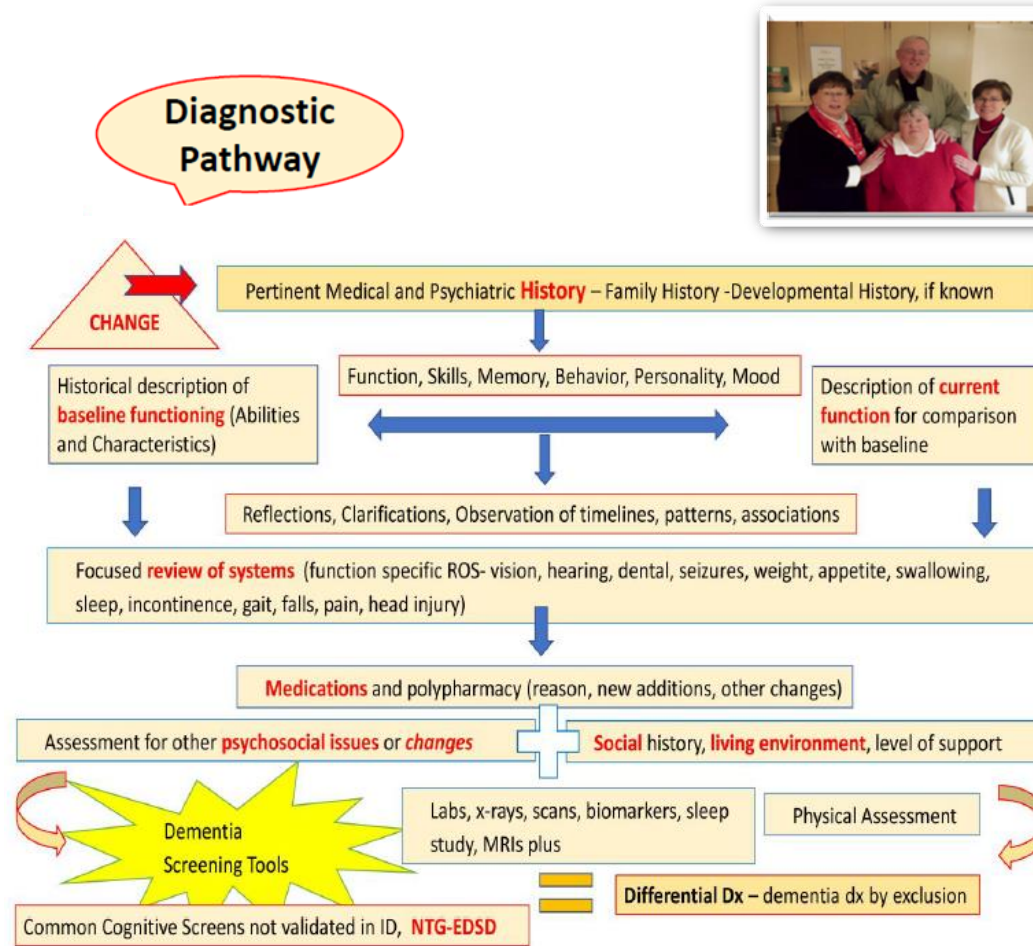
Diagnostic Pathway

CHANGE

Pertinent Medical and Psychiatric History – Family History -Developmental History, if known

Function, Skills, Memory, Behavior, Personality, Mood

Historical description of baseline functioning (Abilities and Characteristics)

Description of current function for comparison with baseline

Reflections, Clarifications, Observation of timelines, patterns, associations

Focused review of systems (function specific ROS- vision, hearing, dental, seizures, weight, appetite, swallowing, sleep, incontinence, gait, falls, pain, head injury)

Medications and polypharmacy (reason, new additions, other changes)

Assessment for other psychosocial issues or changes

Social history, living environment, level of support

Dementia Screening Tools

Labs, x-rays, scans, biomarkers, sleep study, MRIs plus

Physical Assessment

Differential Dx – dementia dx by exclusion

Common Cognitive Screens not validated in ID, NTG-EDSD